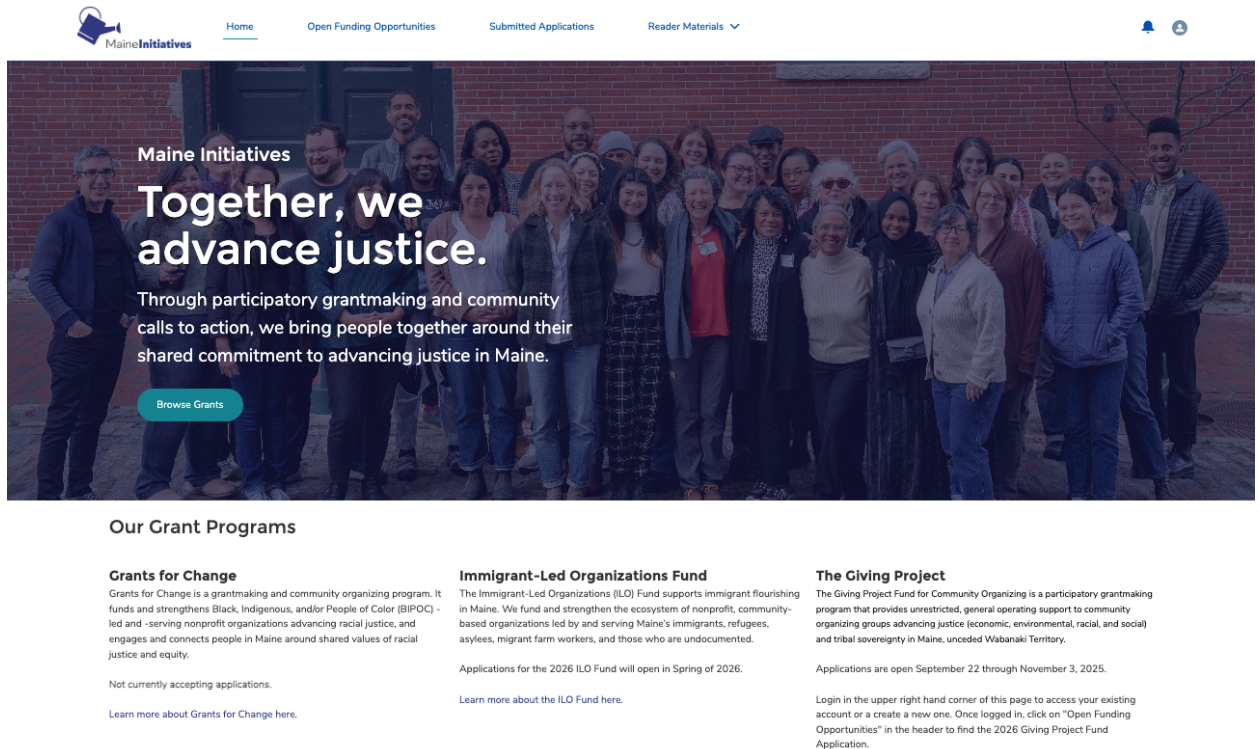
MaineInitiatives

Home Open Funding Opportunities Submitted Applications Reader Materials

Maine Initiatives

Together, we advance justice.

Through participatory grantmaking and community calls to action, we bring people together around their shared commitment to advancing justice in Maine.

Browse Grants

Our Grant Programs

Grants for Change

Grants for Change is a grantmaking and community organizing program. It funds and strengthens Black, Indigenous, and/or People of Color (BIPOC) - led and -serving nonprofit organizations advancing racial justice, and engages and connects people in Maine around shared values of racial justice and equity.

Not currently accepting applications.

Learn more about Grants for Change here.

Immigrant-Led Organizations Fund

The Immigrant-Led Organizations (ILO) Fund supports immigrant flourishing in Maine. We fund and strengthen the ecosystem of nonprofit, community-based organizations led by and serving Maine's immigrants, refugees, asylees, migrant farm workers, and those who are undocumented.

Applications for the 2026 ILO Fund will open in Spring of 2026.

Learn more about the ILO Fund here.

The Giving Project

The Giving Project Fund for Community Organizing is a participatory grantmaking program that provides unrestricted, general operating support to community organizing groups advancing justice (economic, environmental, racial, and social) and tribal sovereignty in Maine, unceded Wabanaki Territory.

Applications are open September 22 through November 3, 2025.

Login in the upper right hand corner of this page to access your existing account or a create a new one. Once logged in, click on "Open Funding Opportunities" in the header to find the 2026 Giving Project Fund Application.